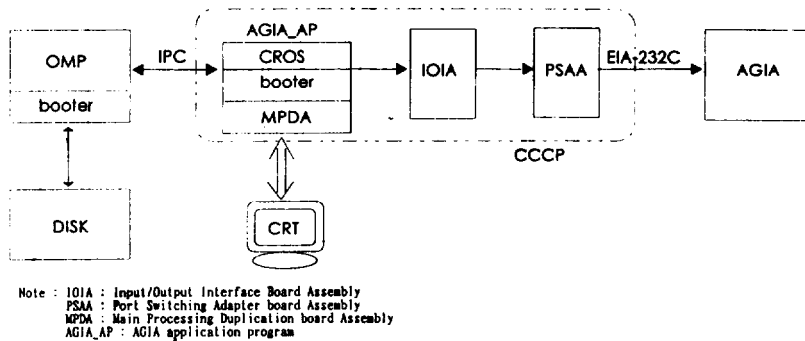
OMP

booter

IPC

AGIA_AP

CROS

booter

MPDA

IOIA

PSAA

EIA-232C

AGIA

CCCP

DISK

CRT

Note : IOIA : Input/Output Interface Board Assembly
PSAA : Port Switching Adapter board Assembly
MPDA : Main Processing Duplication board Assembly
AGIA_AP : AGIA application program